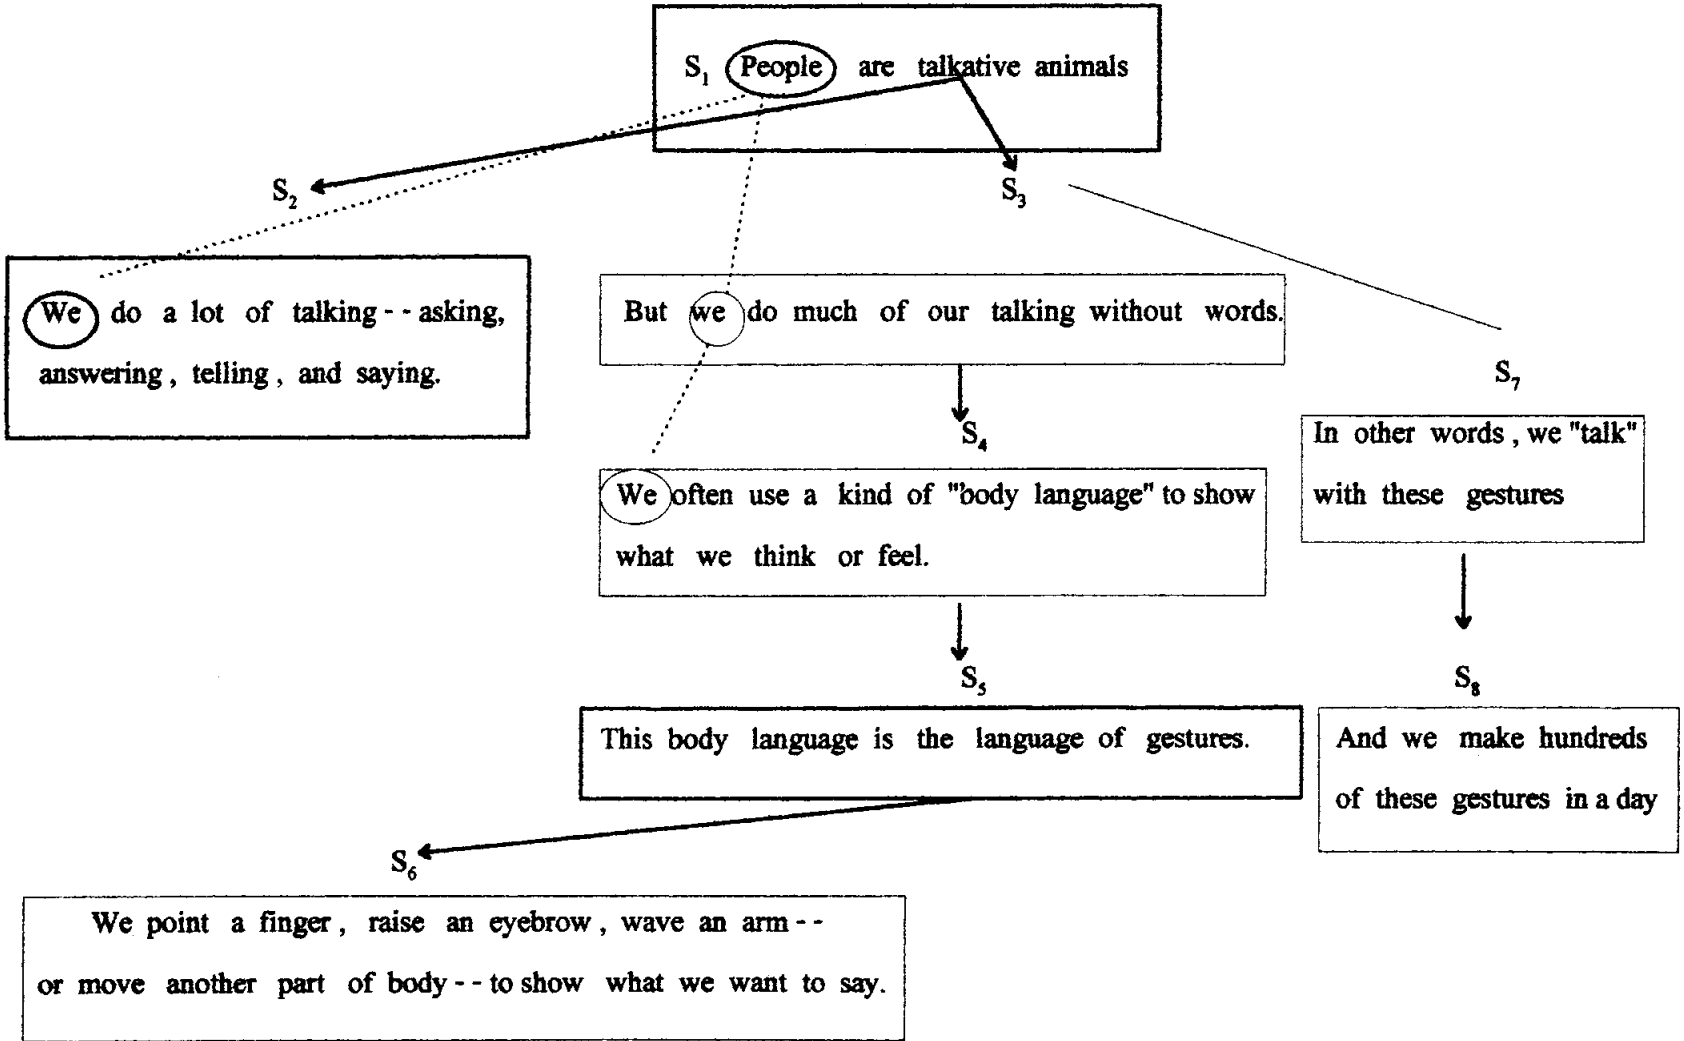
$S_1$ People are talkative animals

$S_2$

We do a lot of talking - - asking, answering, telling, and saying.

$S_3$

But we do much of our talking without words.

$S_4$

We often use a kind of "body language" to show what we think or feel.

$S_5$

This body language is the language of gestures.

$S_6$

We point a finger, raise an eyebrow, wave an arm - - or move another part of body - - to show what we want to say.

$S_7$

In other words, we "talk" with these gestures

$S_8$

And we make hundreds of these gestures in a day